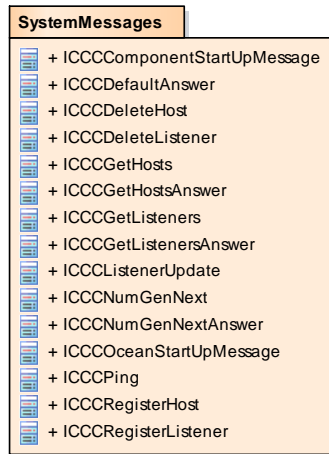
SystemMessages

+ ICCCComponentStartUpMessage
+ ICCCDefaultAnswer
+ ICCCDeleteHost
+ ICCCDeleteListener
+ ICCCGetHosts
+ ICCCGetHostsAnswer
+ ICCCGetListeners
+ ICCCGetListenersAnswer
+ ICCCListenerUpdate
+ ICCCNumGenNext
+ ICCCNumGenNextAnswer
+ ICCCOceanStartUpMessage
+ ICCCPing
+ ICCCRegisterHost
+ ICCCRegisterListener